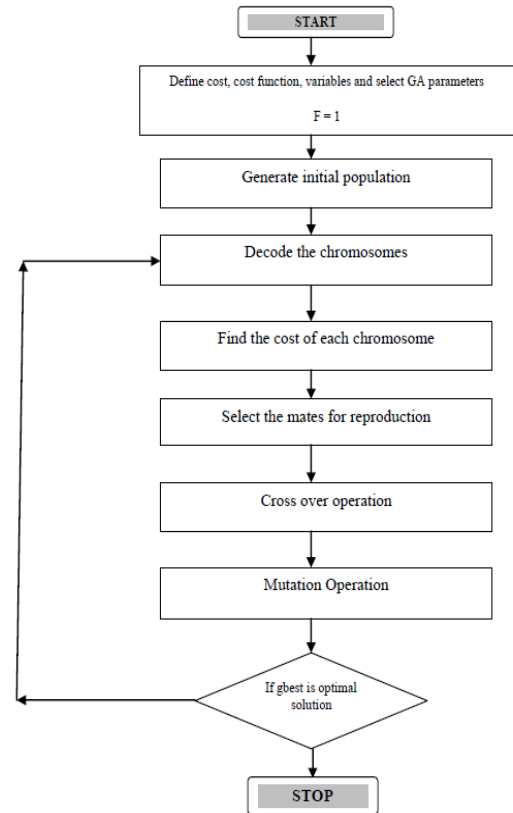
START

Define cost, cost function, variables and select GA parameters

F = 1

Generate initial population

Decode the chromosomes

Find the cost of each chromosome

Select the mates for reproduction

Cross over operation

Mutation Operation

If gbest is optimal solution

STOP